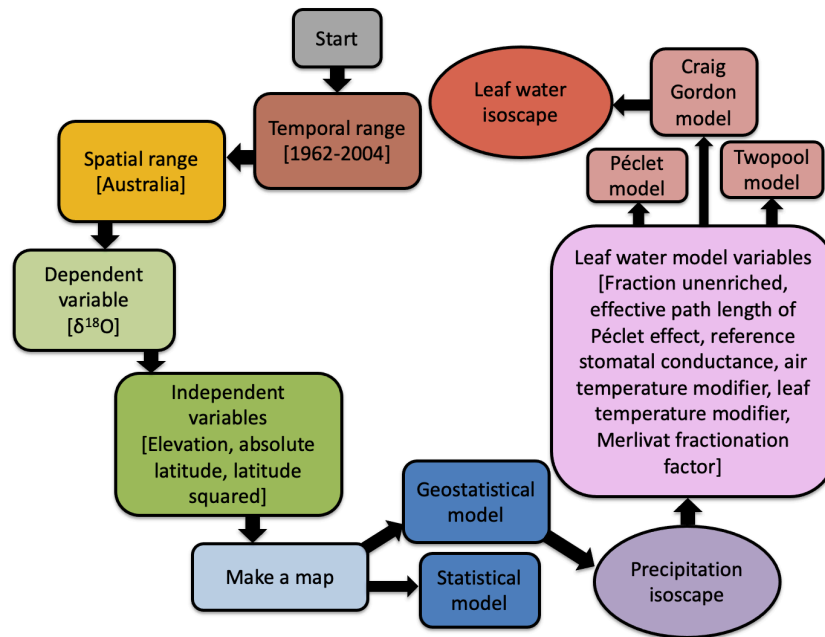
Start

Temporal range [1962-2004]

Spatial range [Australia]

Dependent variable [δ$^{18}$O]

Independent variables [Elevation, absolute latitude, latitude squared]

Make a map

Geostatistical model

Statistical model

Precipitation isoscape

Leaf water model variables [Fraction unenriched, effective path length of Péclet effect, reference stomatal conductance, air temperature modifier, leaf temperature modifier, Merlivat fractionation factor]

Péclet model

Twopool model

Craig Gordon model

Leaf water isoscape